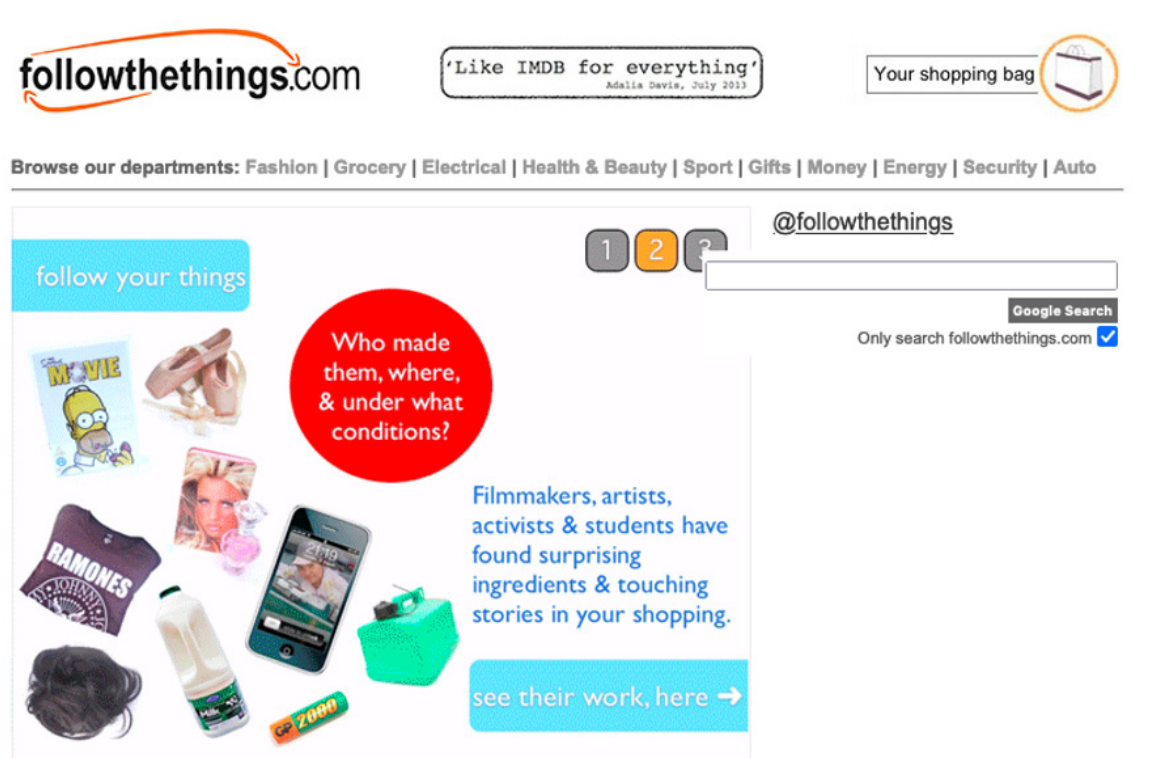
followthethings.com

'Like IMDB for everything'
Adalia Davis, July 2013

Your shopping bag

Browse our departments: Fashion | Grocery | Electrical | Health & Beauty | Sport | Gifts | Money | Energy | Security | Auto

follow your things

1 2 3

@followthethings

Google Search

Only search followthethings.com

MOVIE

Who made them, where, & under what conditions?

RAMONES

Filmmakers, artists, activists & students have found surprising ingredients & touching stories in your shopping.

GP 2000

see their work, here ➔